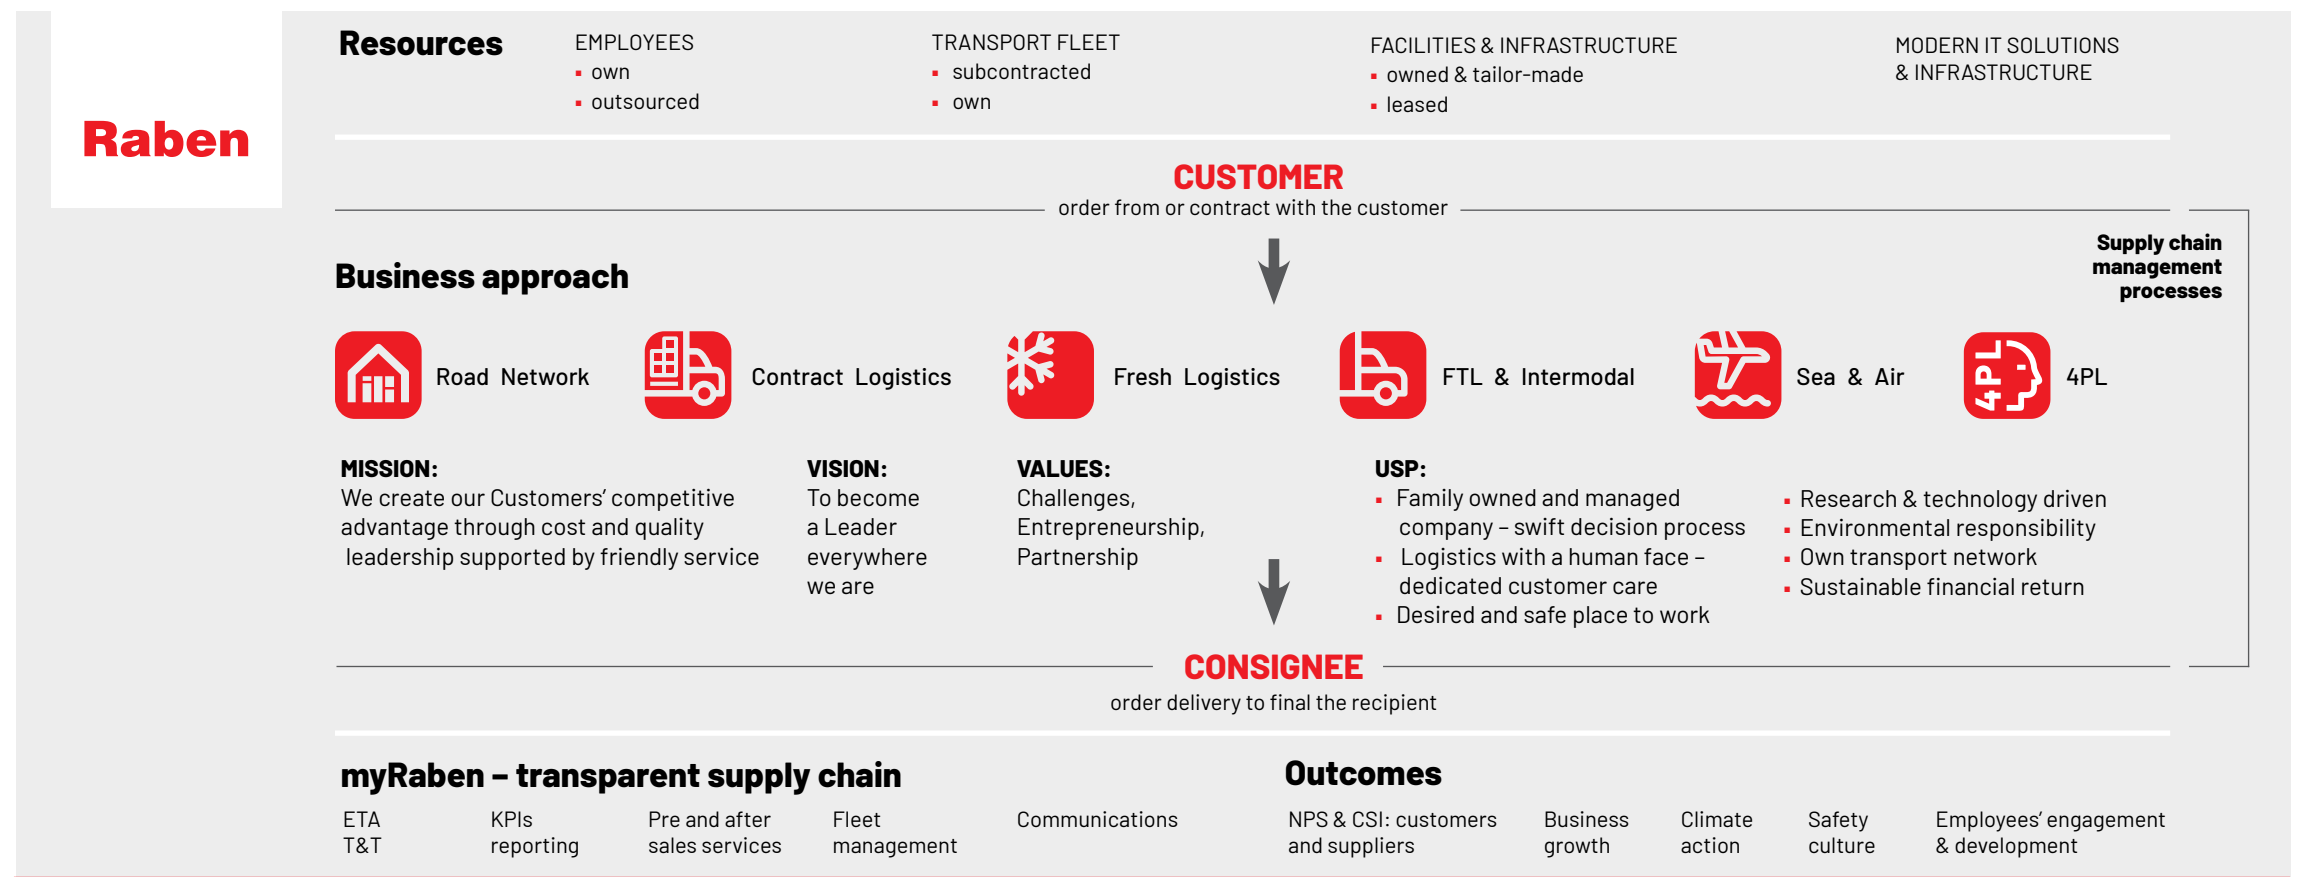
Raben

Resources

EMPLOYEES
▪ own
▪ outsourced

TRANSPORT FLEET
▪ subcontracted
▪ own

FACILITIES & INFRASTRUCTURE
▪ owned & tailor-made
▪ leased

MODERN IT SOLUTIONS & INFRASTRUCTURE

CUSTOMER
order from or contract with the customer

Supply chain management processes

Business approach

Road Network

Contract Logistics

Fresh Logistics

FTL & Intermodal

Sea & Air

4PL

MISSION:
We create our Customers' competitive advantage through cost and quality leadership supported by friendly service

VISION:
To become a Leader everywhere we are

VALUES:
Challenges, Entrepreneurship, Partnership

USP:
▪ Family owned and managed company – swift decision process
▪ Logistics with a human face – dedicated customer care
▪ Desired and safe place to work

▪ Research & technology driven
▪ Environmental responsibility
▪ Own transport network
▪ Sustainable financial return

CONSIGNEE
order delivery to final the recipient

myRaben – transparent supply chain

ETA T&T

KPIs reporting

Pre and after sales services

Fleet management

Communications

Outcomes

NPS & CSI: customers and suppliers

Business growth

Climate action

Safety culture

Employees' engagement & development